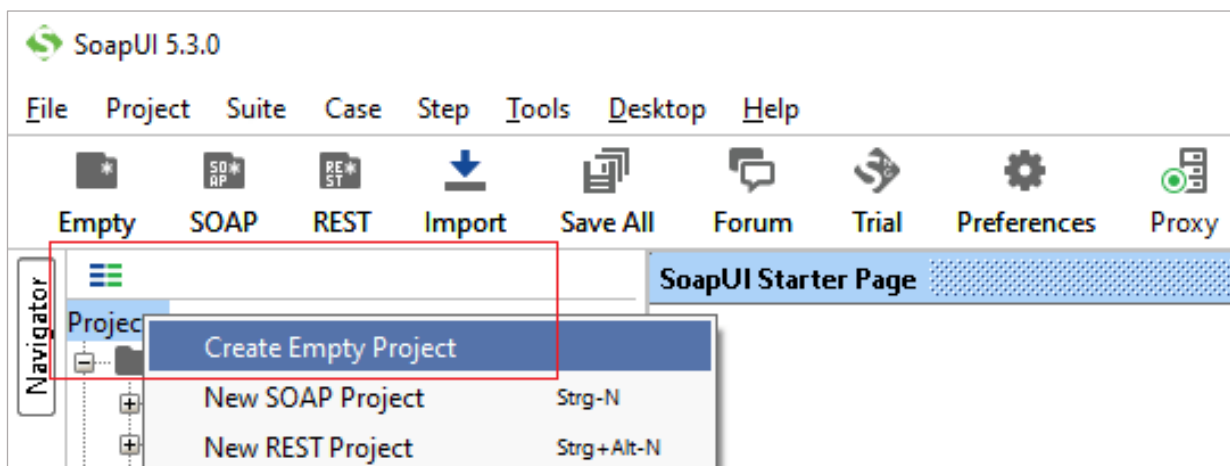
SoapUI 5.3.0

File Project Suite Case Step Tools Desktop Help

Empty SOAP REST Import Save All Forum Trial Preferences Proxy

Navigator

Projec

SoapUI Starter Page

Create Empty Project
New SOAP Project Strg-N
New REST Project Strg+Alt-N